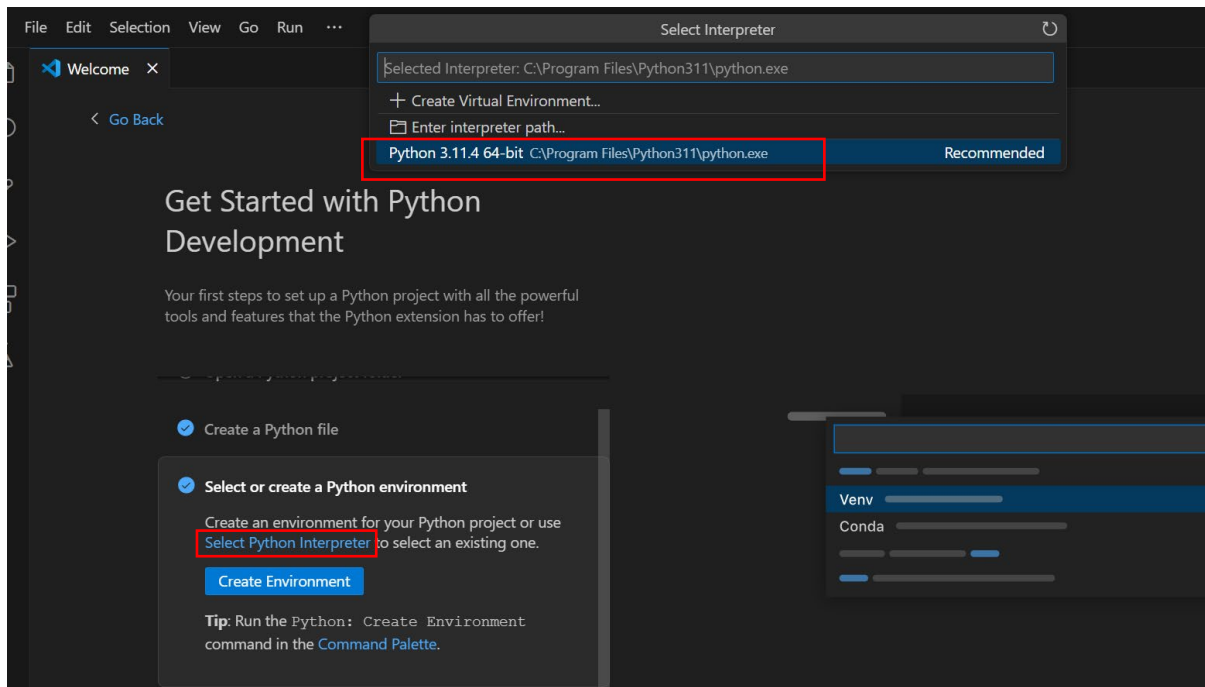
File Edit Selection View Go Run ···

Select Interpreter

Selected Interpreter: C:\Program Files\Python311\python.exe

+ Create Virtual Environment...

Enter interpreter path...

Python 3.11.4 64-bit C:\Program Files\Python311\python.exe Recommended

Welcome ×

< Go Back

Get Started with Python Development

Your first steps to set up a Python project with all the powerful tools and features that the Python extension has to offer!

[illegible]

Create a Python file

Select or create a Python environment

Create an environment for your Python project or use Select Python Interpreter to select an existing one.

Create Environment

Tip: Run the Python: Create Environment command in the Command Palette.

Venv

Conda